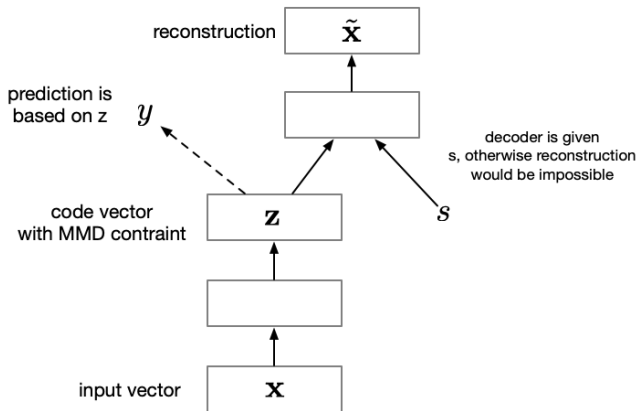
reconstruction $\tilde{\mathbf{x}}$

prediction is based on z $y$

decoder is given s, otherwise reconstruction would be impossible

$s$

code vector with MMD contraint $\mathbf{z}$

input vector $\mathbf{x}$